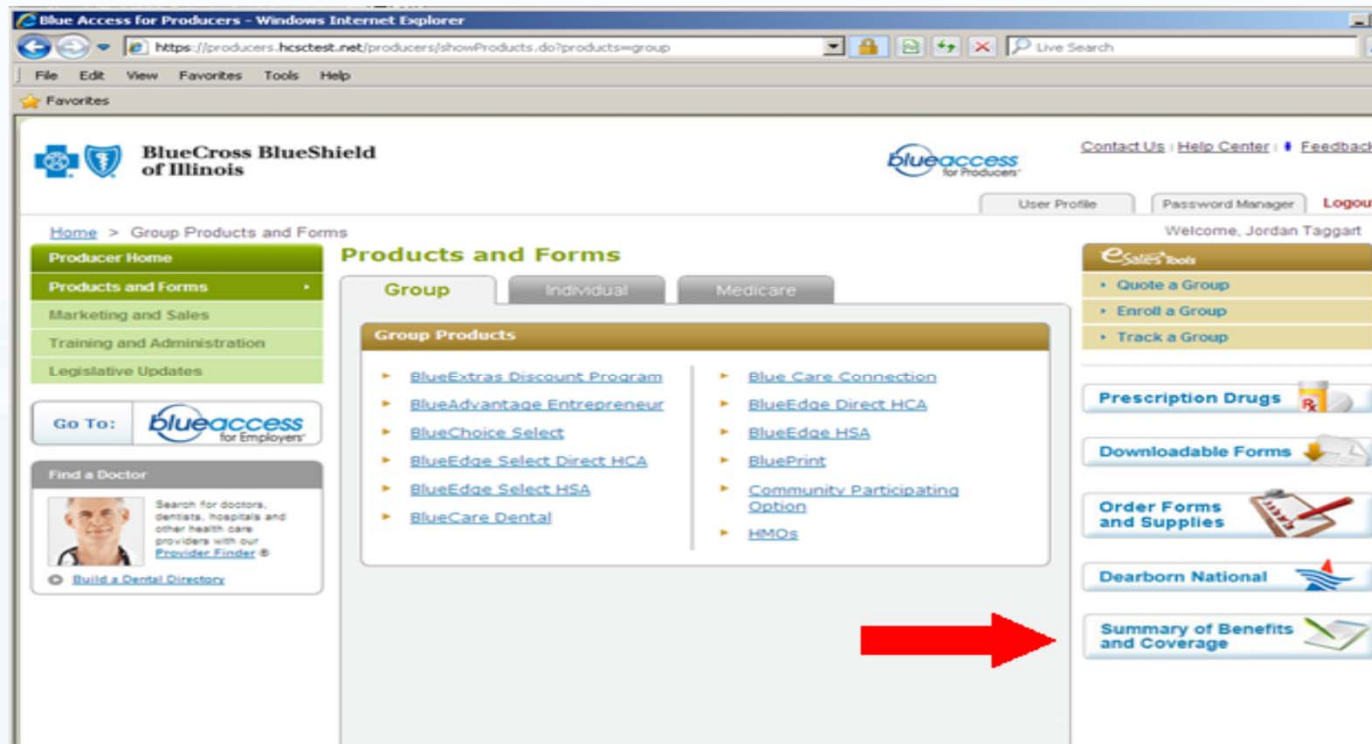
Blue Access for Producers - Windows Internet Explorer

https://producers.hcsctest.net/producers/showProducts.do?products=group

Live Search

File Edit View Favorites Tools Help

Favorites

BlueCross BlueShield of Illinois

blueaccess for Producers

Contact Us | Help Center | Feedback

User Profile | Password Manager | Logout

Home > Group Products and Forms

Welcome, Jordan Taggart

Producer Home
Products and Forms
Marketing and Sales
Training and Administration
Legislative Updates

Go To: blueaccess for Employers

Find a Doctor

Search for doctors, dentists, hospitals and other health care providers with our Provider Finder ®

Build a Dental Directory

Products and Forms

Group | Individual | Medicare

Group Products

BlueExtras Discount Program
BlueAdvantage Entrepreneur
BlueChoice Select
BlueEdge Select Direct HCA
BlueEdge Select HSA
BlueCare Dental

Blue Care Connection
BlueEdge Direct HCA
BlueEdge HSA
BluePrint
Community Participating Option
HMOs

eSales Tools

Quote a Group
Enroll a Group
Track a Group

Prescription Drugs

Downloadable Forms

Order Forms and Supplies

Dearborn National

Summary of Benefits and Coverage